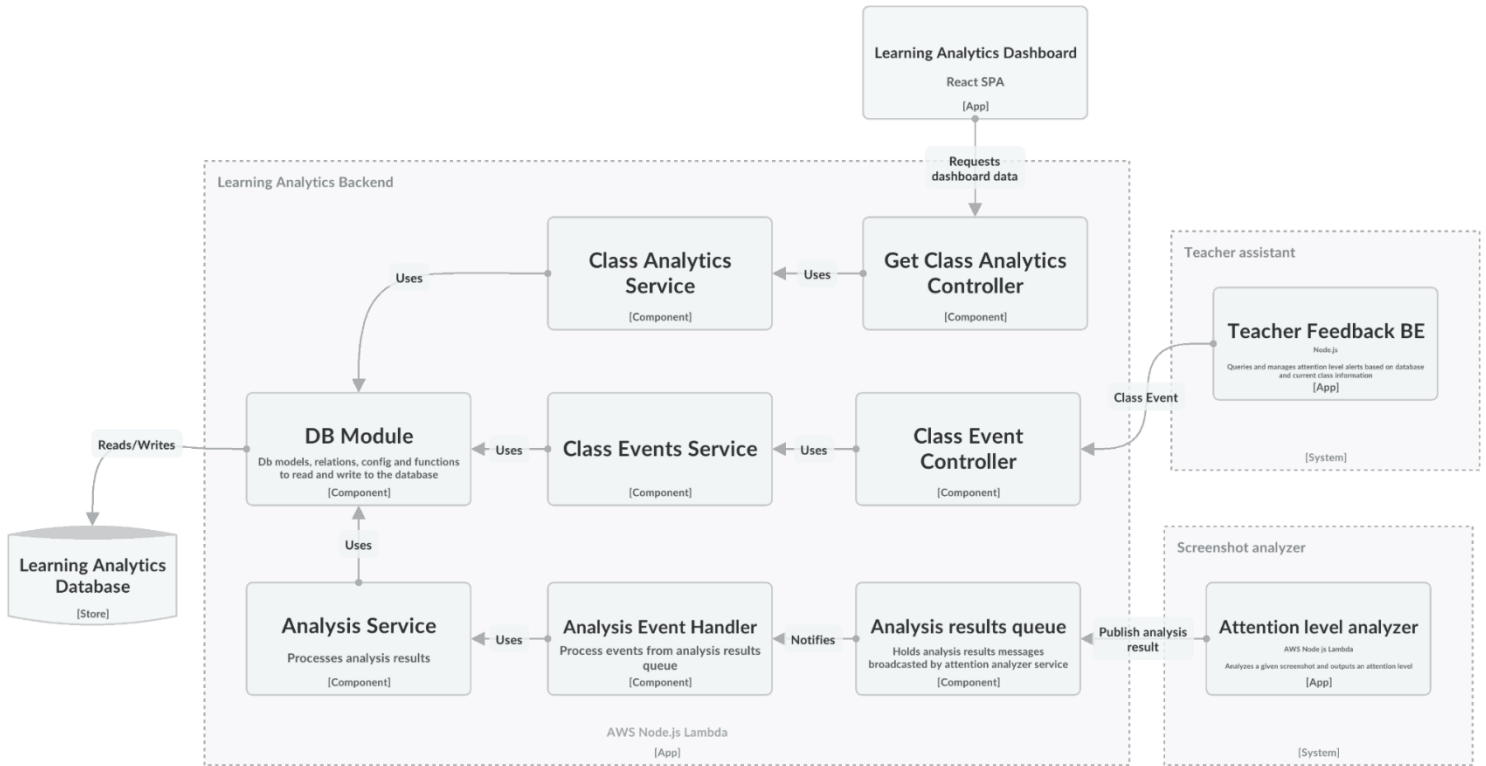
Learning Analytics Dashboard

React SPA

[App]

Requests dashboard data

Learning Analytics Backend

Class Analytics Service

[Component]

Uses

Get Class Analytics Controller

[Component]

Uses

Teacher assistant

Teacher Feedback BE

Node.js

Queries and manages attention level alerts based on database and current class information

[App]

[System]

Class Event

Reads/Writes

DB Module

Db models, relations, config and functions to read and write to the database

[Component]

Uses

Class Events Service

[Component]

Uses

Class Event Controller

[Component]

Learning Analytics Database

[Store]

Uses

Screenshot analyzer

Analysis Service

Processes analysis results

[Component]

Uses

Analysis Event Handler

Process events from analysis results queue

[Component]

Notifies

Analysis results queue

Holds analysis results messages broadcasted by attention analyzer service

[Component]

Publish analysis result

Attention level analyzer

AWS Node.js Lambda

Analyzes a given screenshot and outputs an attention level

[App]

[System]

AWS Node.js Lambda

[App]